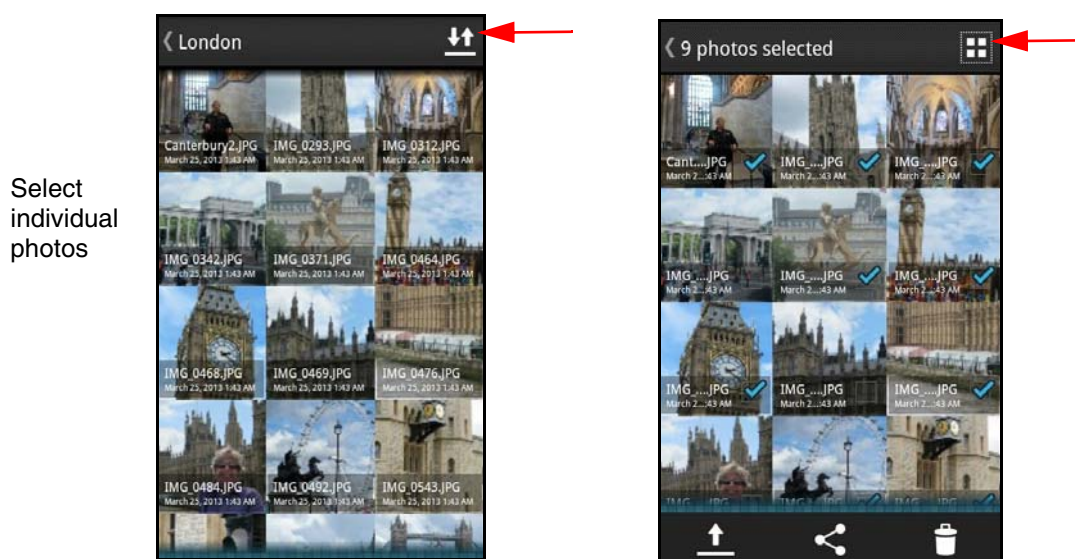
Select individual photos

London

Canterbury2.JPG
March 25, 2013 1:43 AM

IMG_0293.JPG
March 25, 2013 1:43 AM

IMG_0312.JPG
March 25, 2013 1:43 AM

IMG_0342.JPG
March 25, 2013 1:43 AM

IMG_0371.JPG
March 25, 2013 1:43 AM

IMG_0464.JPG
March 25, 2013 1:43 AM

IMG_0468.JPG
March 25, 2013 1:43 AM

IMG_0469.JPG
March 25, 2013 1:43 AM

IMG_0476.JPG
March 25, 2013 1:43 AM

IMG_0484.JPG
March 25, 2013 1:43 AM

IMG_0492.JPG
March 25, 2013 1:43 AM

IMG_0543.JPG
March 25, 2013 1:43 AM

9 photos selected

Cant....JPG
March 2...:43 AM

IMG_....JPG
March 2...:43 AM

IMG_....JPG
March 2...:43 AM

IMG_....JPG
March 2...:43 AM

IMG_....JPG
March 2...:43 AM

IMG_....JPG
March 2...:43 AM

IMG_....JPG
March 2...:43 AM

IMG_....JPG
March 2...:43 AM

IMG_....JPG
March 2...:43 AM